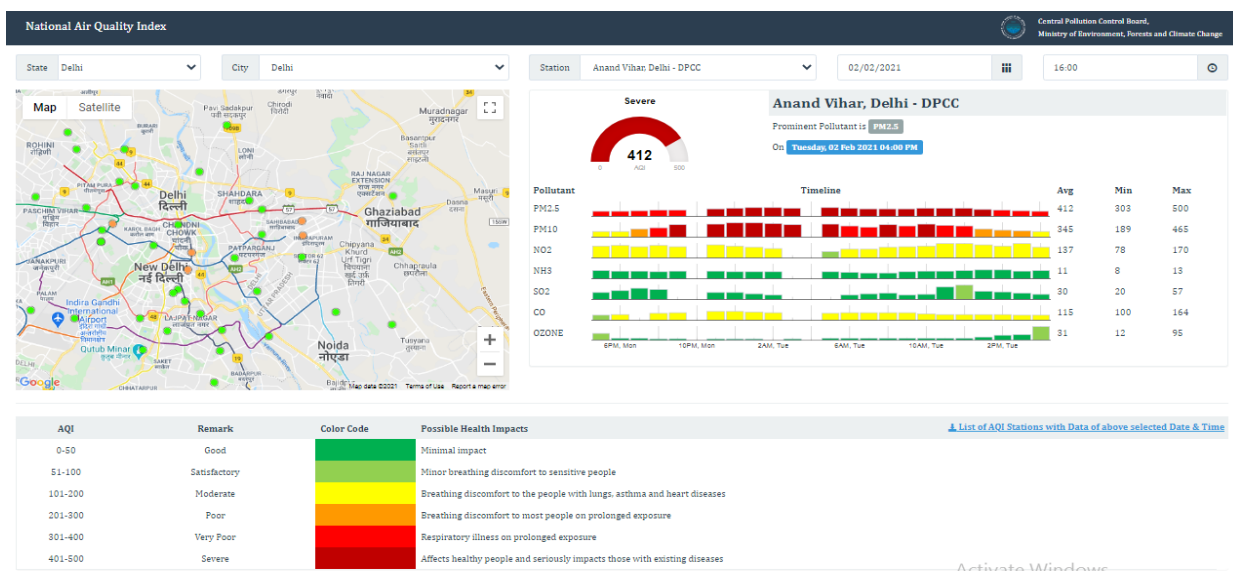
National Air Quality Index

Central Pollution Control Board, Ministry of Environment, Forests and Climate Change

State Delhi

City Delhi

Station Anand Vihar, Delhi - DPCC

02/02/2021

16:00

Map Satellite

Delhi दिल्ली
New Delhi नई दिल्ली
Ghaziabad गाज़ियाबाद
Noida नोएडा
Indira Gandhi International Airport
Qutub Minar
ROHINI
SHAHDARA
CHANDNI CHOWK
PATPARGANJ
LAJPAT NAGAR
Google
Map data ©2021 Terms of Use Report a map error

Severe

412

0 AQI 500

Anand Vihar, Delhi - DPCC

Prominent Pollutant is PM2.5

On Tuesday, 02 Feb 2021 04:00 PM

| Pollutant | Timeline | Avg | Min | Max |
|---|---|---|---|---|
| PM2.5 | | 412 | 303 | 500 |
| PM10 | | 345 | 189 | 465 |
| NO2 | | 137 | 78 | 170 |
| NH3 | | 11 | 8 | 13 |
| SO2 | | 30 | 20 | 57 |
| CO | | 115 | 100 | 164 |
| OZONE | | 31 | 12 | 95 |

6PM, Mon 10PM, Mon 2AM, Tue 6AM, Tue 10AM, Tue 2PM, Tue

List of AQI Stations with Data of above selected Date & Time

| AQI | Remark | Color Code | Possible Health Impacts |
|---|---|---|---|
| 0-50 | Good | | Minimal impact |
| 51-100 | Satisfactory | | Minor breathing discomfort to sensitive people |
| 101-200 | Moderate | | Breathing discomfort to the people with lungs, asthma and heart diseases |
| 201-300 | Poor | | Breathing discomfort to most people on prolonged exposure |
| 301-400 | Very Poor | | Respiratory illness on prolonged exposure |
| 401-500 | Severe | | Affects healthy people and seriously impacts those with existing diseases |

Activate Windows